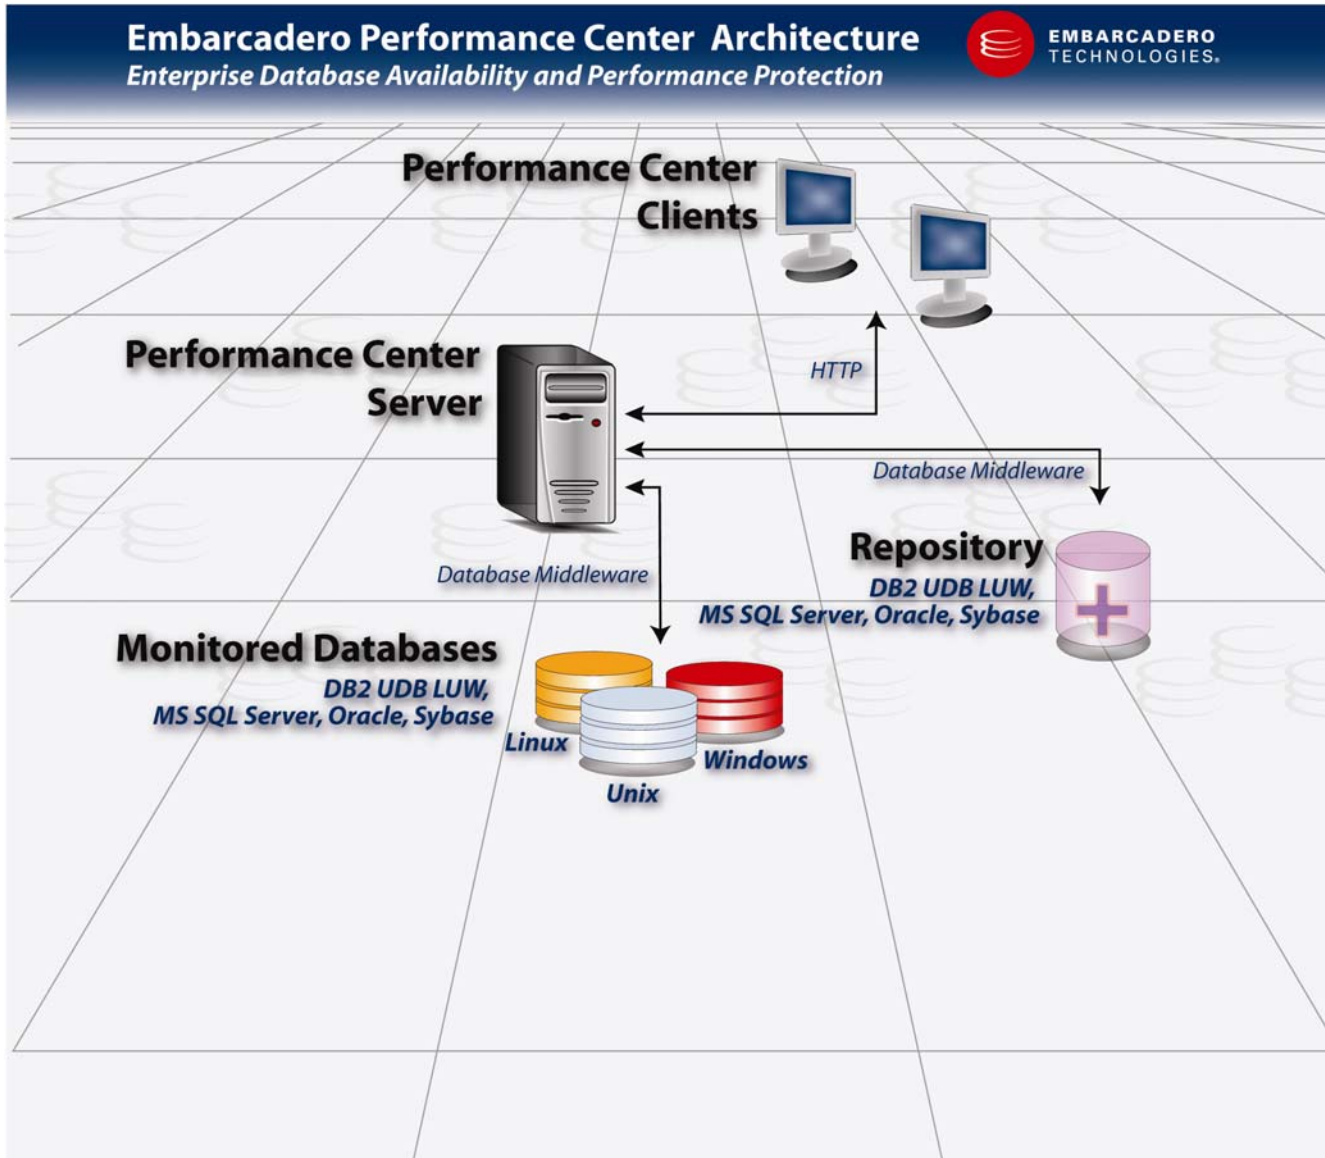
Embarcadero Performance Center Architecture
Enterprise Database Availability and Performance Protection

EMBARCADERO
TECHNOLOGIES.

Performance Center Clients

Performance Center Server

HTTP

Database Middleware

Repository
DB2 UDB LUW, MS SQL Server, Oracle, Sybase

Database Middleware

Monitored Databases
DB2 UDB LUW, MS SQL Server, Oracle, Sybase

Linux
Windows
Unix